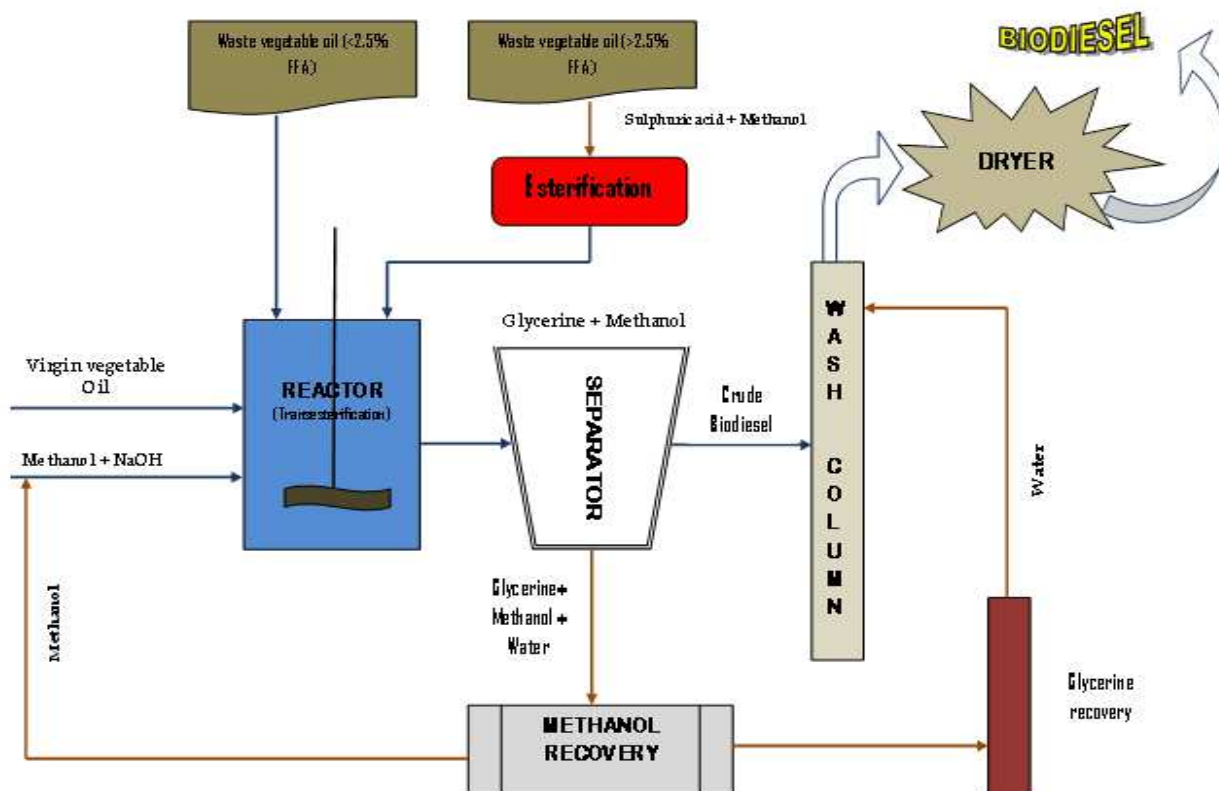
Waste vegetable oil (<2.5% FFA)

Waste vegetable oil (>2.5% FFA)

BIODIESEL

Sulphuric acid + Methanol

Esterification

DRYER

Glycerine + Methanol

Virgin vegetable Oil

REACTOR (Transesterification)

SEPARATOR

Crude Biodiesel

WASH COLUMN

Methanol + NaOH

Water

Methanol

Glycerine+ Methanol + Water

Glycerine recovery

METHANOL RECOVERY